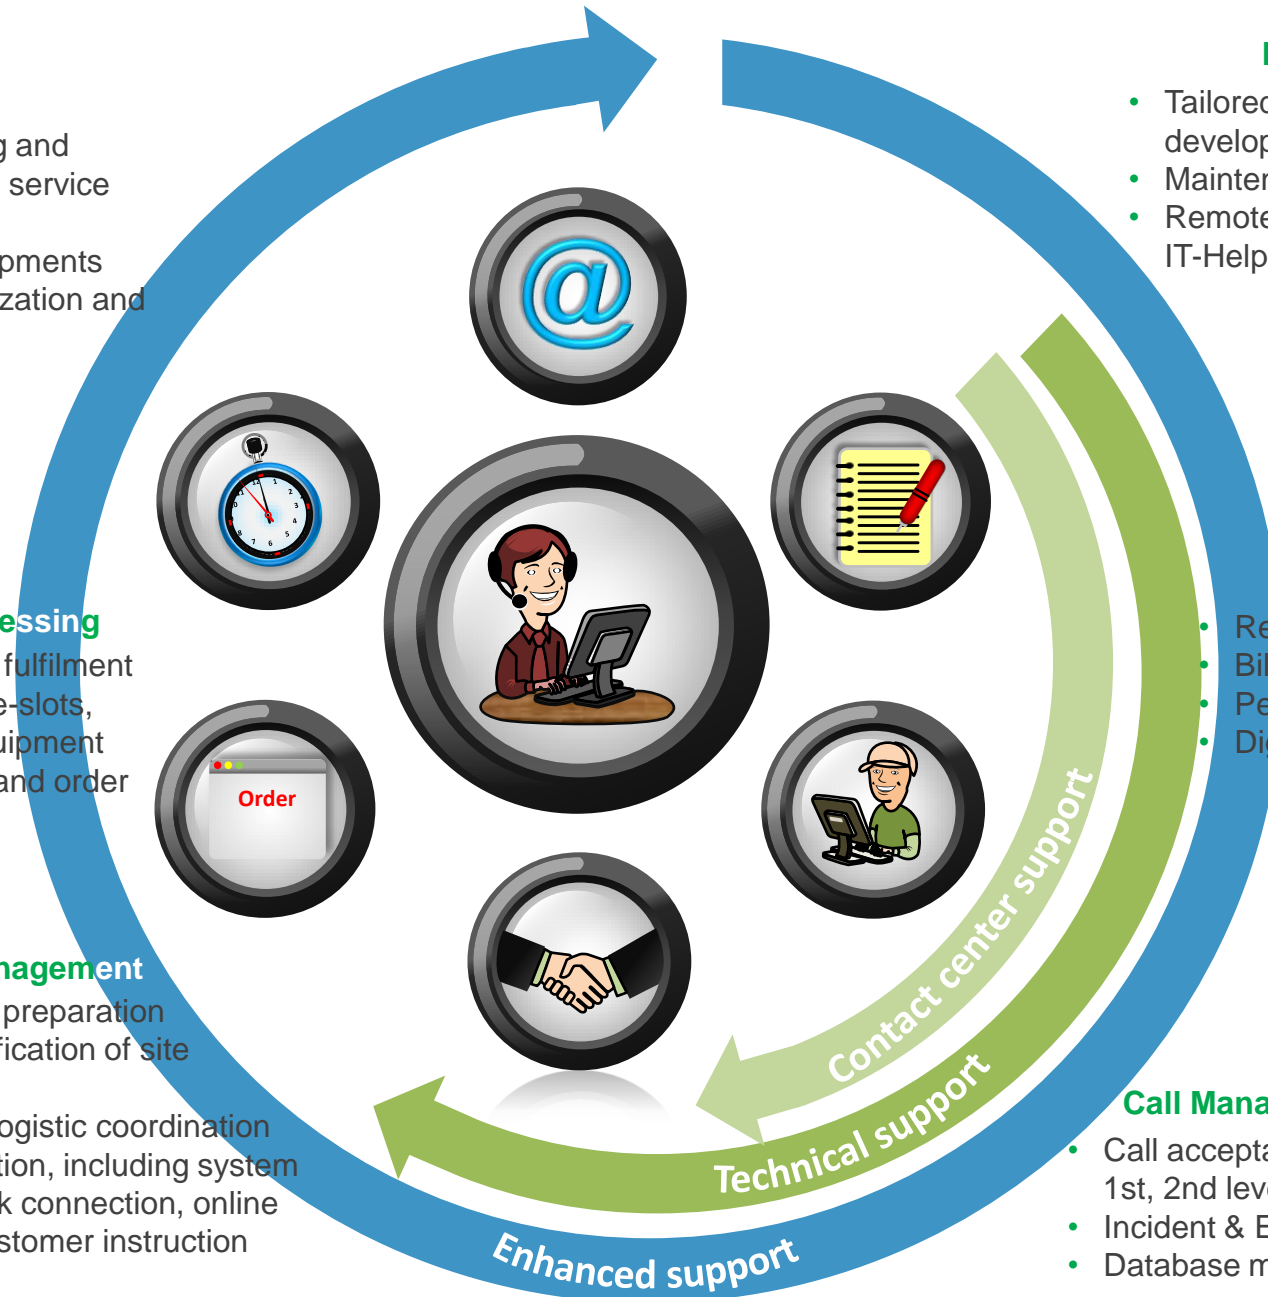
g and
service

pments
zation and

essing
fulfilment
e-slots,
uipment
and order

nagement
preparation
fication of site

ogistic coordination
tion, including system
k connection, online
stomer instruction

I
• Tailored
develop
• Mainten
• Remote
IT-Help

• Re
• Bil
• Pe
• Dig

Call Mana
• Call accepta
1st, 2nd leve
• Incident & E
• Database m

Order

Contact center support
Technical support
Enhanced support